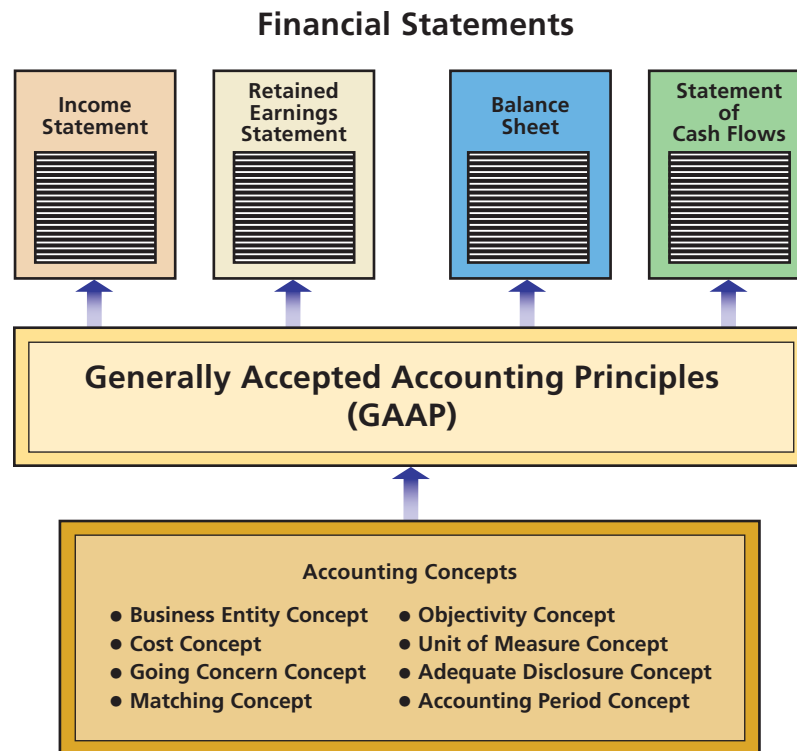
Financial Statements

Income Statement

Retained Earnings Statement

Balance Sheet

Statement of Cash Flows

Generally Accepted Accounting Principles (GAAP)

Accounting Concepts

• Business Entity Concept
• Cost Concept
• Going Concern Concept
• Matching Concept

• Objectivity Concept
• Unit of Measure Concept
• Adequate Disclosure Concept
• Accounting Period Concept